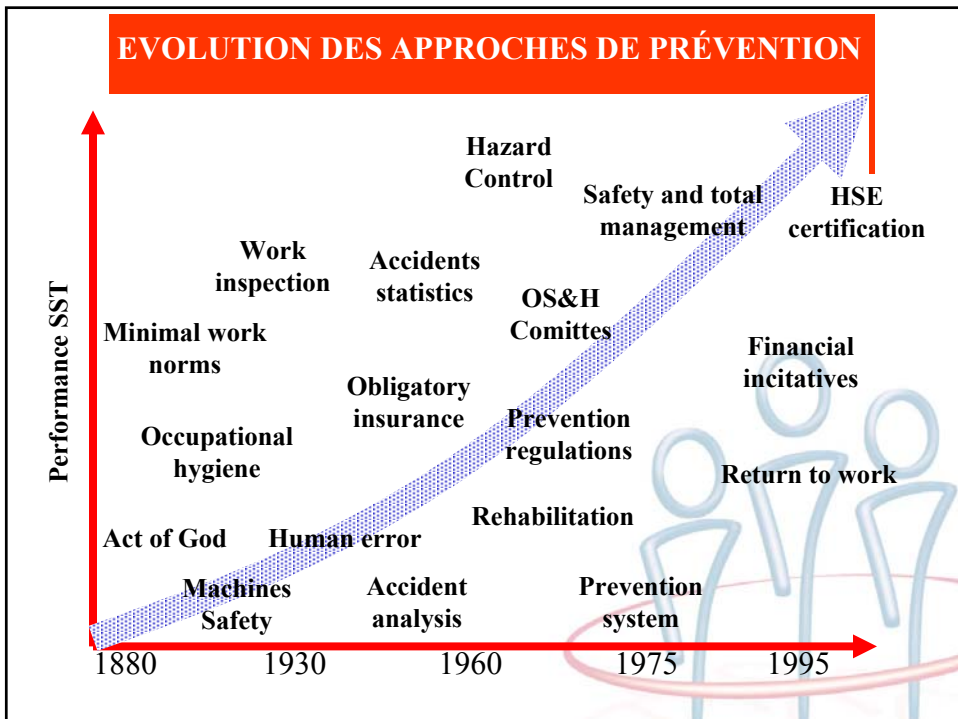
EVOLUTION DES APPROCHES DE PRÉVENTION

Performance SST

Hazard Control

Safety and total management

HSE certification

Work inspection

Accidents statistics

OS&H Comites

Minimal work norms

Financial incitatives

Obligatory insurance

Prevention regulations

Occupational hygiene

Return to work

Rehabilitation

Act of God

Human error

Machines Safety

Accident analysis

Prevention system

1880 1930 1960 1975 1995